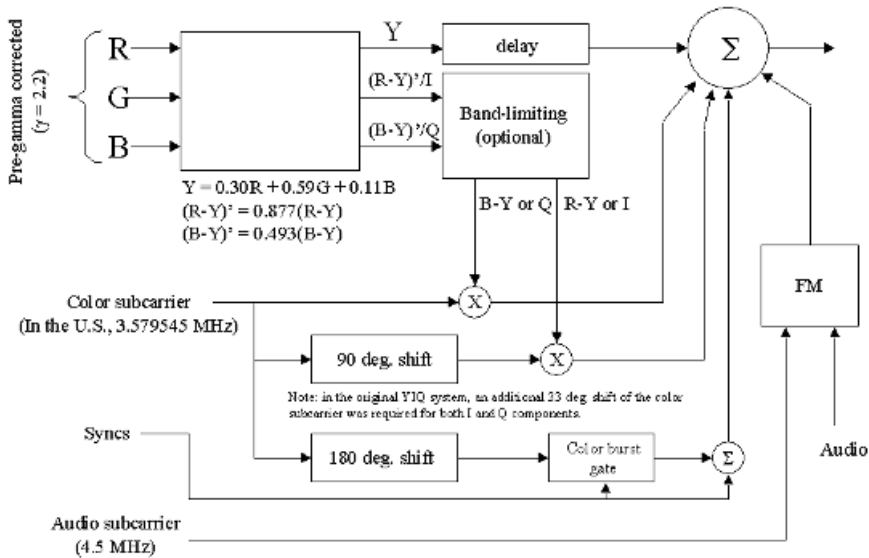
Pre-gamma corrected ($\gamma$ = 2.2)

R

G

B

Y

(R-Y)'/I

(B-Y)'/Q

delay

Band-limiting (optional)

$\Sigma$

Y = 0.30R + 0.59G + 0.11B

(R-Y)' = 0.877(R-Y)

(B-Y)' = 0.493(B-Y)

B-Y or Q

R-Y or I

Color subcarrier (In the U.S., 3.579545 MHz)

X

FM

90 deg. shift

X

Note: in the original YIQ system, an additional 33 deg. shift of the color subcarrier was required for both I and Q components.

Syncs

180 deg. shift

Color burst gate

$\Sigma$

Audio

Audio subcarrier (4.5 MHz)